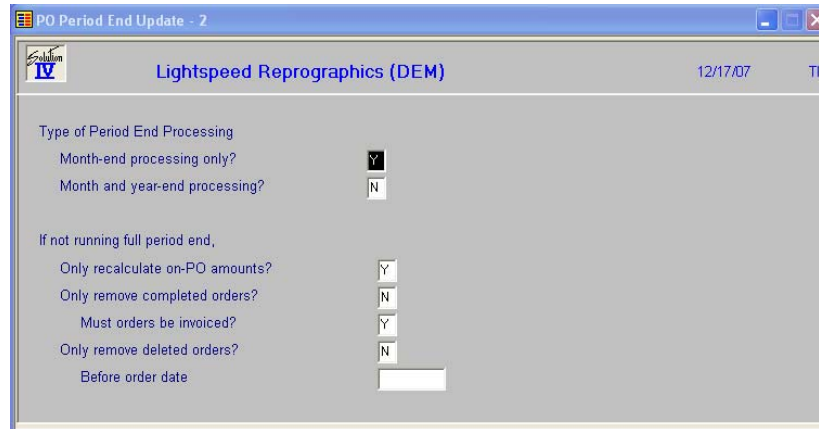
PO Period End Update - 2

Solution IV

Lightspeed Reprographics (DEM)

12/17/07

T

Type of Period End Processing

Month-end processing only? Y

Month and year-end processing? N

If not running full period end,

Only recalculate on-PO amounts? Y

Only remove completed orders? N

Must orders be invoiced? Y

Only remove deleted orders? N

Before order date